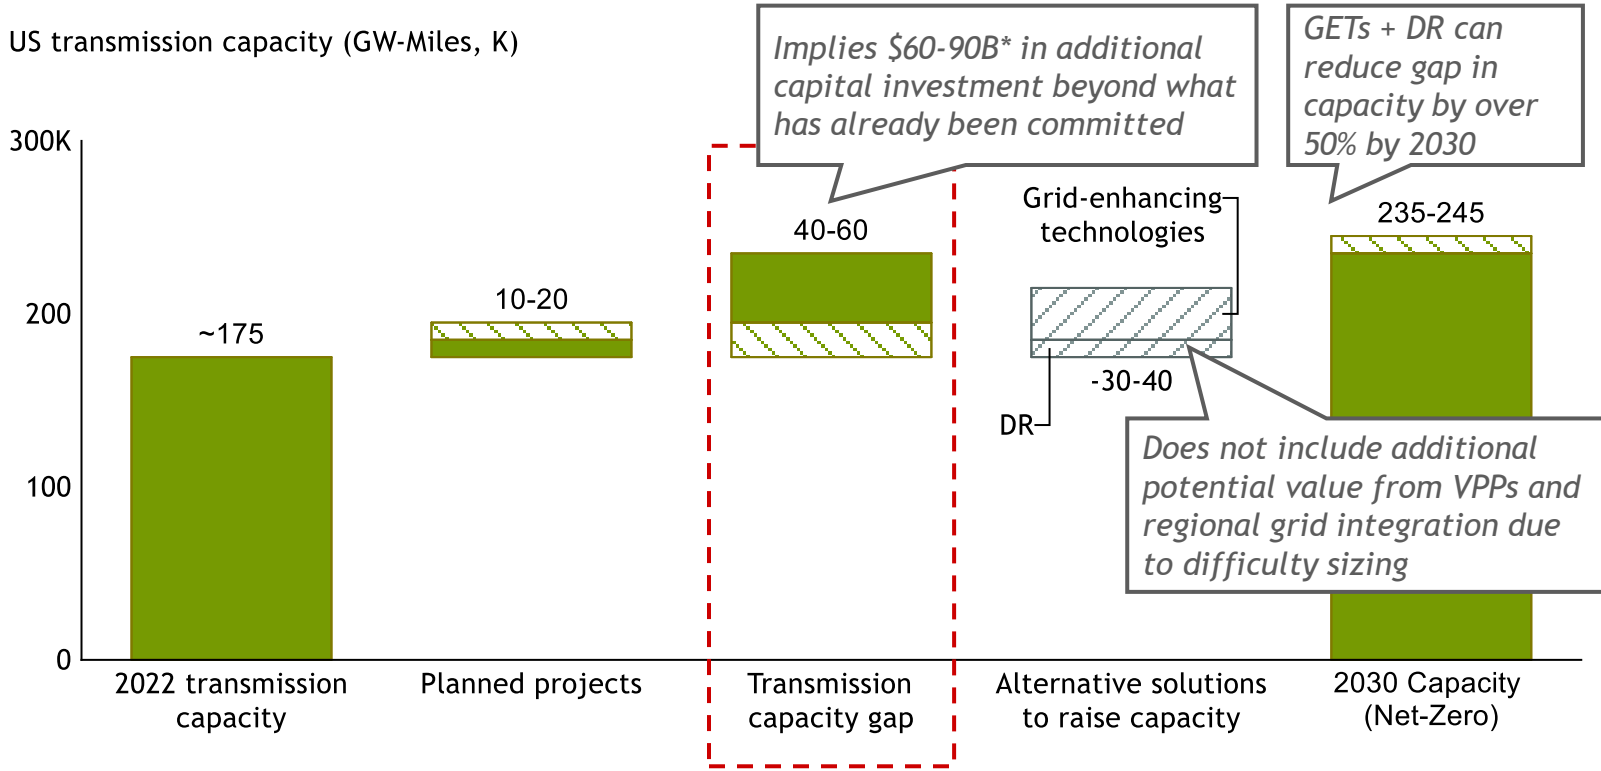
US transmission capacity (GW-Miles, K)

300K

200

100

0

Implies $60-90B* in additional capital investment beyond what has already been committed

GETs + DR can reduce gap in capacity by over 50% by 2030

~175

10-20

40-60

Grid-enhancing technologies

-30-40

DR

235-245

Does not include additional potential value from VPPs and regional grid integration due to difficulty sizing

2022 transmission capacity

Planned projects

Transmission capacity gap

Alternative solutions to raise capacity

2030 Capacity (Net-Zero)